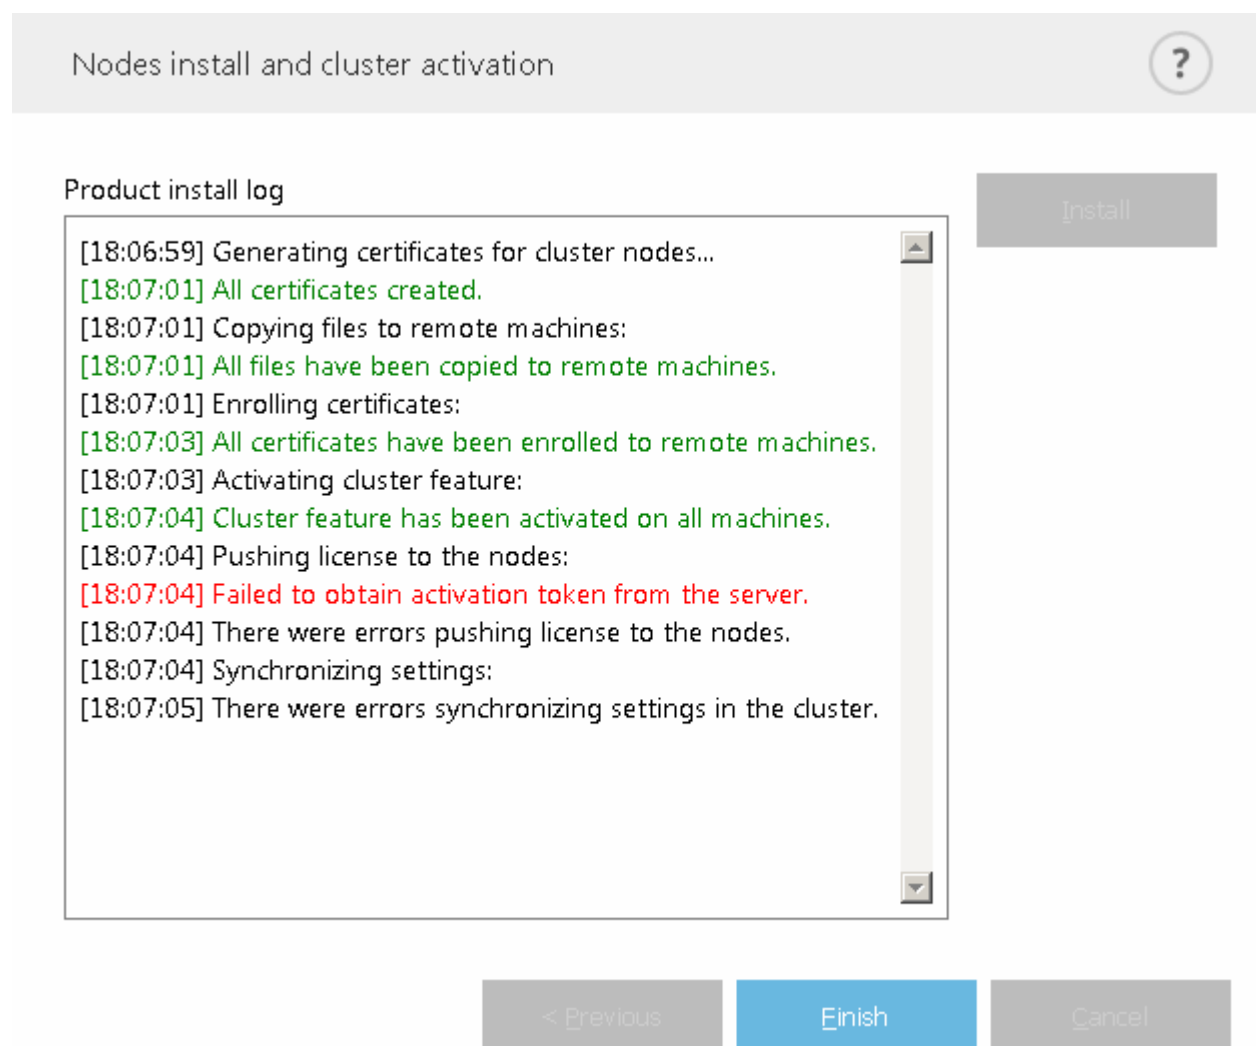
Nodes install and cluster activation

?

Product install log

Install

[18:06:59] Generating certificates for cluster nodes...
[18:07:01] All certificates created.
[18:07:01] Copying files to remote machines:
[18:07:01] All files have been copied to remote machines.
[18:07:01] Enrolling certificates:
[18:07:03] All certificates have been enrolled to remote machines.
[18:07:03] Activating cluster feature:
[18:07:04] Cluster feature has been activated on all machines.
[18:07:04] Pushing license to the nodes:
[18:07:04] Failed to obtain activation token from the server.
[18:07:04] There were errors pushing license to the nodes.
[18:07:04] Synchronizing settings:
[18:07:05] There were errors synchronizing settings in the cluster.

< Previous

Finish

Cancel